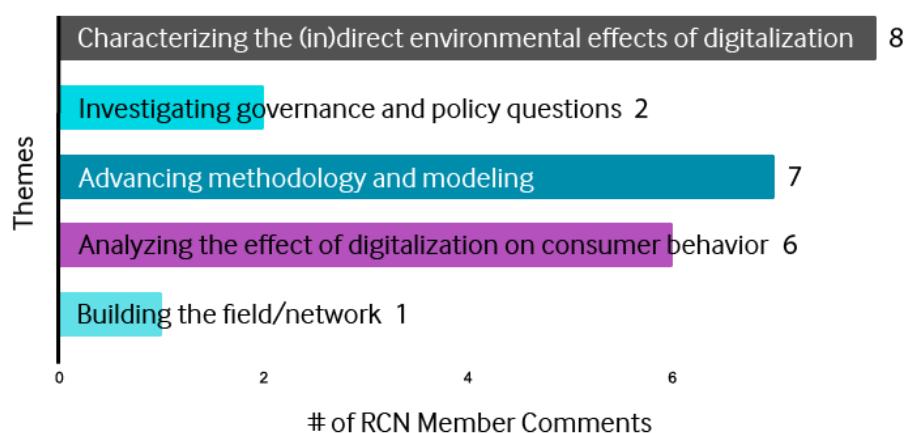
Themes

Characterizing the (in)direct environmental effects of digitalization 8

Investigating governance and policy questions 2

Advancing methodology and modeling 7

Analyzing the effect of digitalization on consumer behavior 6

Building the field/network 1

0 2 4 6

# of RCN Member Comments